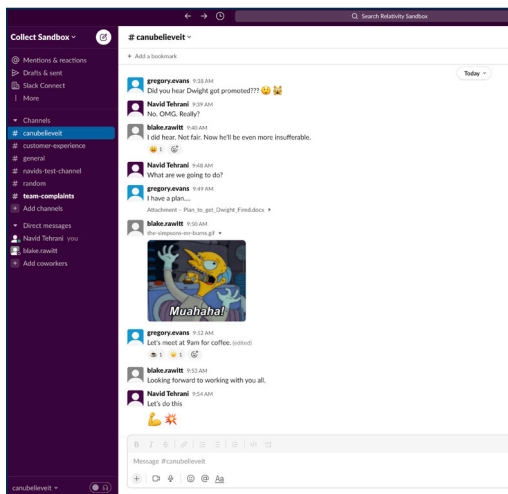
Search Relativity Sandbox

Collect Sandbox

Mentions & reactions
Drafts & sent
Slack Connect
More

Channels
# canubelieveit
# customer-experience
# general
# navids-test-channel
# random
# team-complaints
+ Add channels

Direct messages
Navid Tehrani you
blake.rawitt
+ Add coworkers

canubelieveit

# canubelieveit
+ Add a bookmark

Today

gregory.evans 9:38 AM
Did you hear Dwight got promoted??? 😡 😾

Navid Tehrani 9:39 AM
No. OMG. Really?

blake.rawitt 9:40 AM
I did hear. Not fair. Now he'll be even more insufferable.
😠 1

Navid Tehrani 9:48 AM
What are we going to do?

gregory.evans 9:49 AM
I have a plan....
Attachment - Plan_to_get_Dwight_Fired.docx

blake.rawitt 9:50 AM
the-simpsons-mr-burns.gif
Muahaha!

gregory.evans 9:52 AM
Let's meet at 9am for coffee. (edited)
☕ 1 👑 1

blake.rawitt 9:53 AM
Looking forward to working with you all.

Navid Tehrani 9:54 AM
Let's do this
💪 💥

Message #canubelieveit
Aa